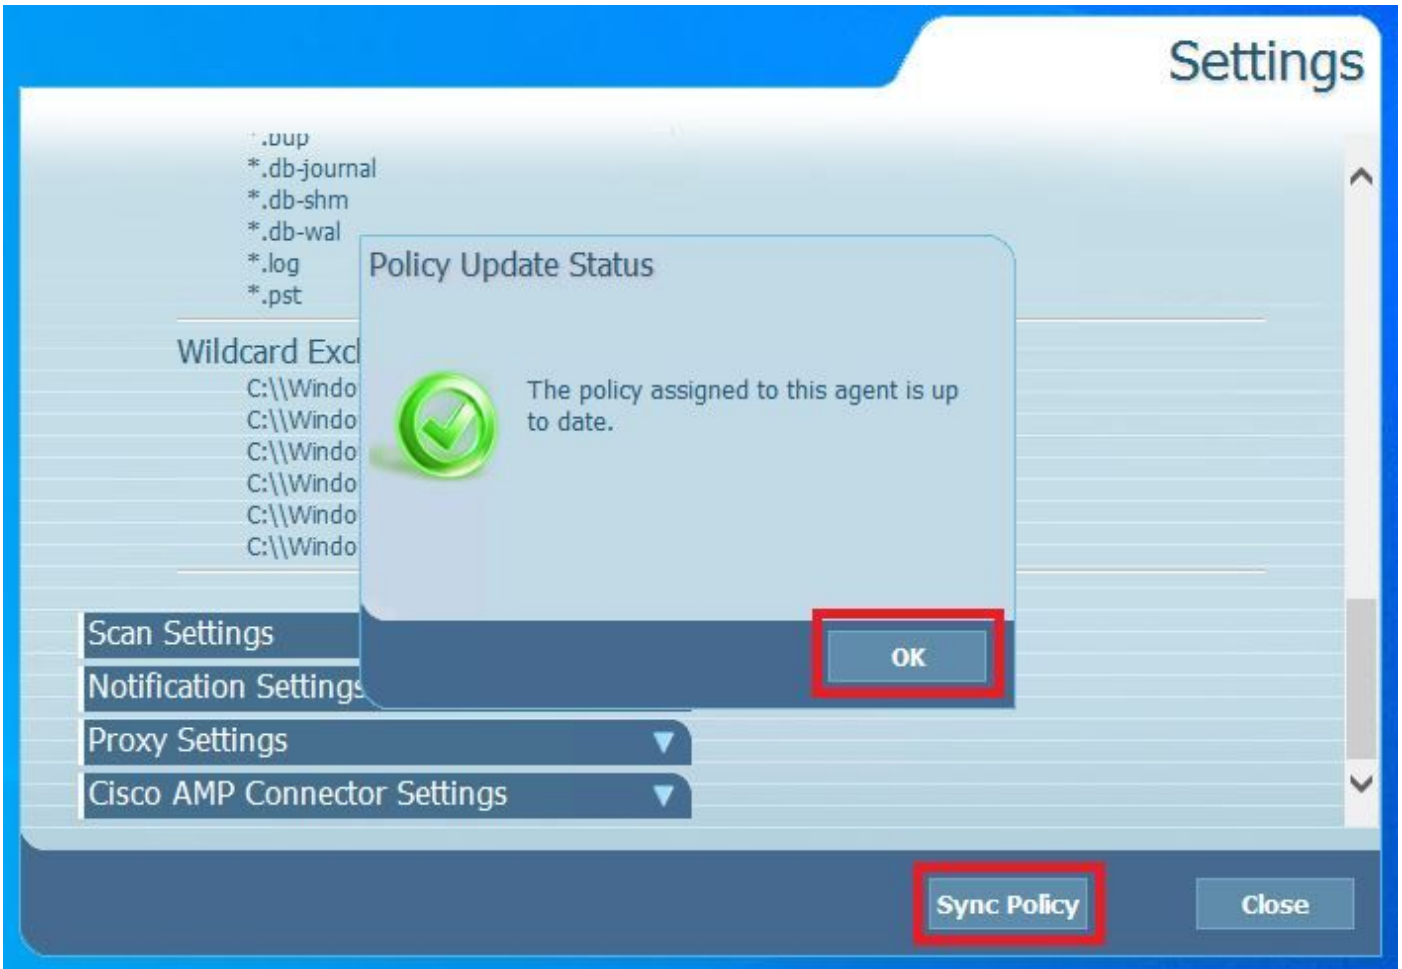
Settings

*.bup
*.db-journal
*.db-shm
*.db-wal
*.log
*.pst

Wildcard Excl
C:\\Windo
C:\\Windo
C:\\Windo
C:\\Windo
C:\\Windo
C:\\Windo

Policy Update Status

The policy assigned to this agent is up to date.

OK

Scan Settings
Notification Settings
Proxy Settings
Cisco AMP Connector Settings

Sync Policy
Close